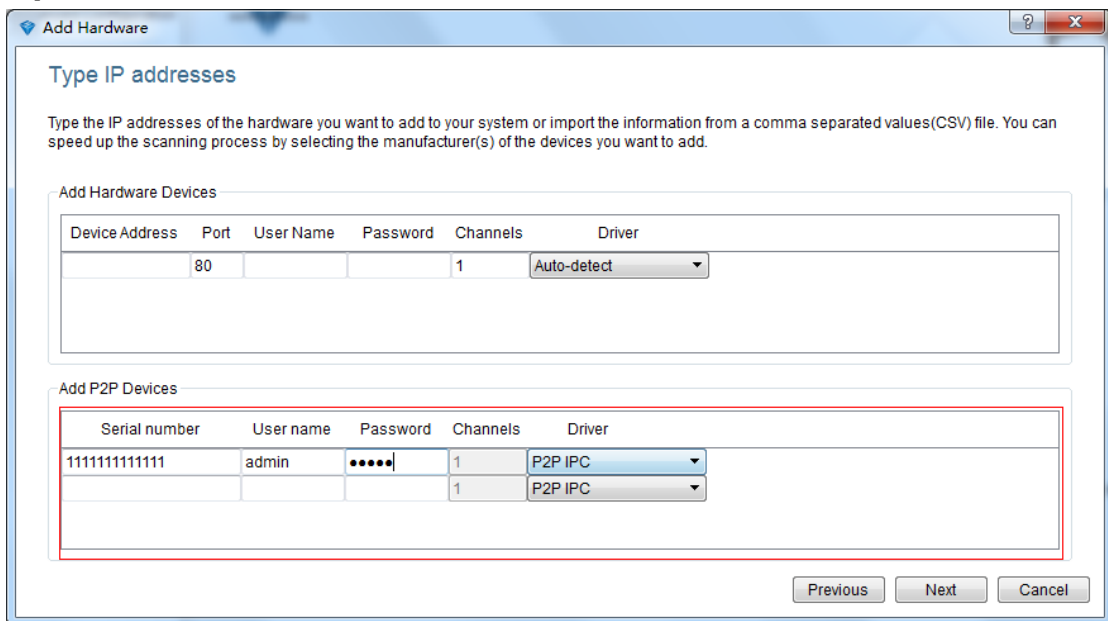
Add Hardware

?

Type IP addresses

Type the IP addresses of the hardware you want to add to your system or import the information from a comma separated values(CSV) file. You can speed up the scanning process by selecting the manufacturer(s) of the devices you want to add.

Add Hardware Devices

| Device Address | Port | User Name | Password | Channels | Driver |
|---|---|---|---|---|---|
| | 80 | | | 1 | Auto-detect |

Add P2P Devices

| Serial number | User name | Password | Channels | Driver |
|---|---|---|---|---|
| 1111111111111 | admin | ●●●●● | 1 | P2P IPC |
| | | | 1 | P2P IPC |

Previous Next Cancel